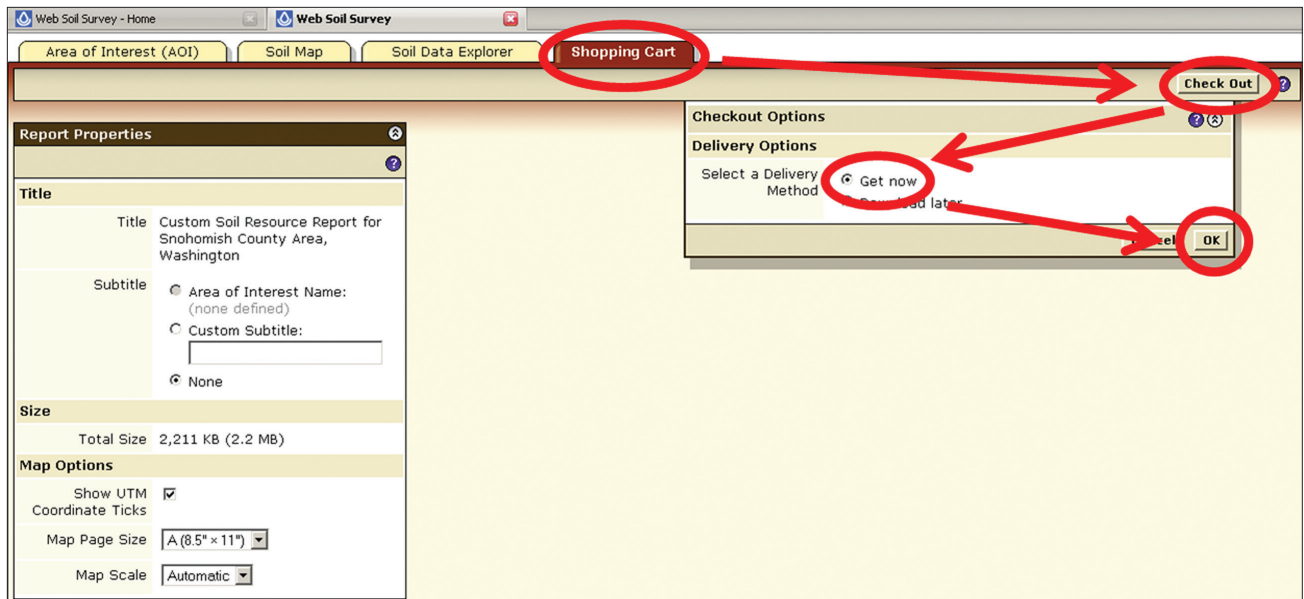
Web Soil Survey - Home

Web Soil Survey

Area of Interest (AOI)
Soil Map
Soil Data Explorer
Shopping Cart

Check Out

Checkout Options

Delivery Options

Select a Delivery Method
Get now
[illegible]load later

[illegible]cel
OK

Report Properties

Title

Title: Custom Soil Resource Report for Snohomish County Area, Washington

Subtitle: Area of Interest Name: (none defined)
Custom Subtitle:
None

Size

Total Size: 2,211 KB (2.2 MB)

Map Options

Show UTM Coordinate Ticks

Map Page Size: A (8.5" × 11")

Map Scale: Automatic